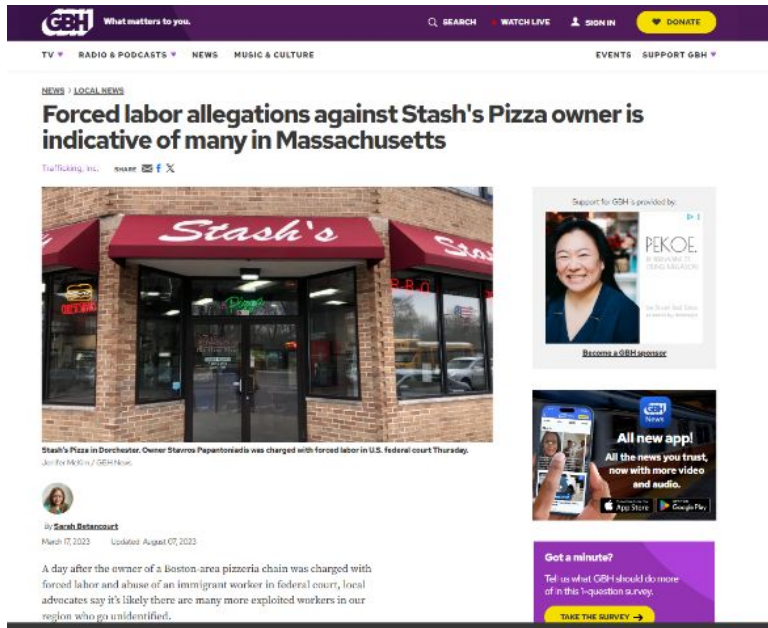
GBH What matters to you.

SEARCH WATCH LIVE SIGN IN DONATE

TV RADIO & PODCASTS NEWS MUSIC & CULTURE EVENTS SUPPORT GBH

NEWS › LOCAL NEWS

Forced labor allegations against Stash's Pizza owner is indicative of many in Massachusetts

Trafficking, Inc. SHARE

Stash's

Stash's Pizza in Dorchester. Owner Stavros Papantoniadis was charged with forced labor in U.S. federal court Thursday.
Jon for McGin / GBH News

By Sarah Betancourt

March 17, 2023 Updated: August 07, 2023

A day after the owner of a Boston-area pizzeria chain was charged with forced labor and abuse of an immigrant worker in federal court, local advocates say it's likely there are many more exploited workers in our region who go unidentified.

Support for GBH is provided by:

PEKOE.

Become a GBH sponsor

GBH News

All new app!

All the news you trust, now with more video and audio.

App Store Google Play

Got a minute?

Tell us what GBH should do more of in this 1-question survey.

TAKE THE SURVEY →